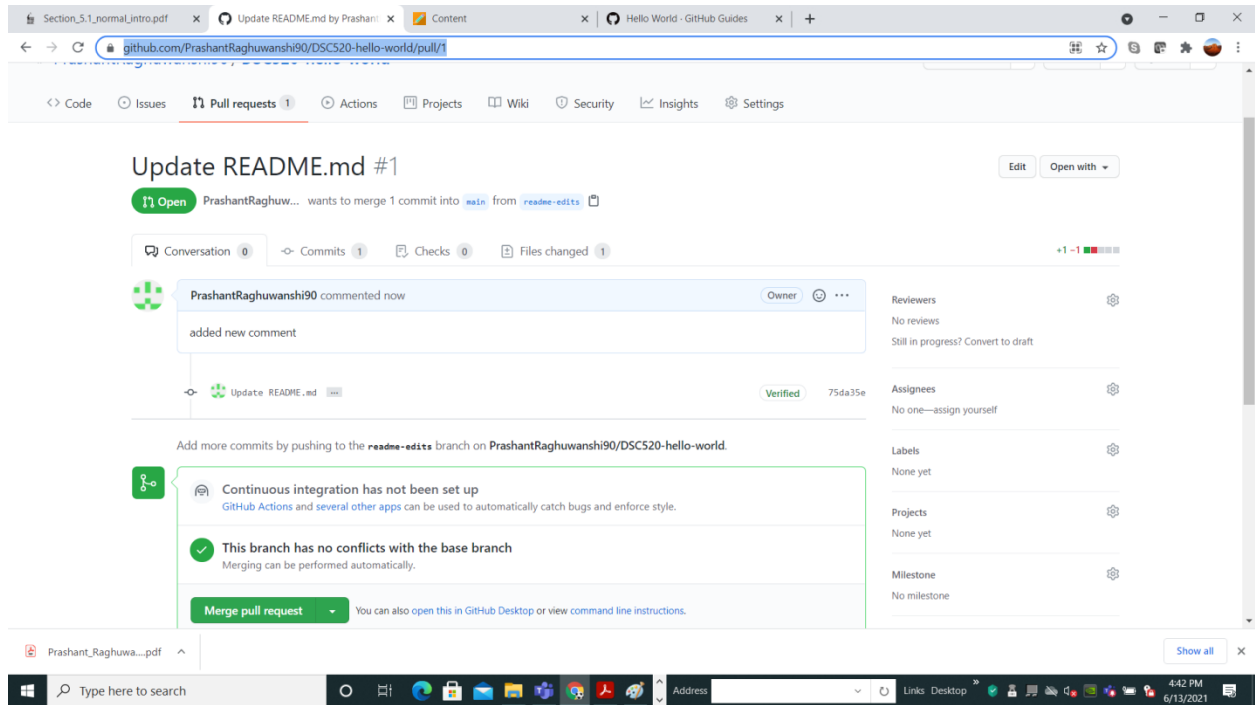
Section_5.1_normal_intro.pdf ×
Update README.md by Prashant ×
Content ×
Hello World · GitHub Guides ×
+

github.com/PrashantRaghuwanshi90/DSC520-hello-world/pull/1

<> Code Issues Pull requests 1 Actions Projects Wiki Security Insights Settings

Update README.md #1

Edit Open with

Open PrashantRaghuw... wants to merge 1 commit into main from readme-edits

Conversation 0 Commits 1 Checks 0 Files changed 1

+1 −1

PrashantRaghuwanshi90 commented now Owner

added new comment

Update README.md ... Verified 75da35e

Add more commits by pushing to the readme-edits branch on PrashantRaghuwanshi90/DSC520-hello-world.

Continuous integration has not been set up
GitHub Actions and several other apps can be used to automatically catch bugs and enforce style.

This branch has no conflicts with the base branch
Merging can be performed automatically.

Merge pull request You can also open this in GitHub Desktop or view command line instructions.

Reviewers
No reviews
Still in progress? Convert to draft

Assignees
No one—assign yourself

Labels
None yet

Projects
None yet

Milestone
No milestone

Prashant_Raghuwa....pdf
Show all

Type here to search
Address
Links Desktop
4:42 PM
6/13/2021